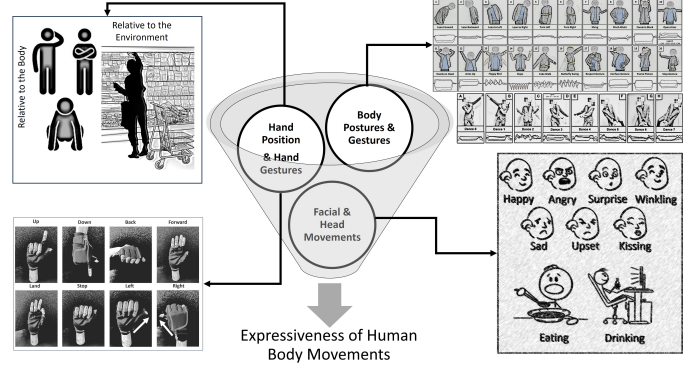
Relative to the Environment

Relative to the Body

Hand Position & Hand Gestures

Body Postures & Gestures

Facial & Head Movements

Expressiveness of Human Body Movements

Happy
Angry
Surprise
Winkling
Sad
Upset
Kissing
Eating
Drinking

Up
Down
Back
Forward
Land
Stop
Left
Right

Dance 1
Dance 2
Dance 3
Dance 4
Dance 5
Dance 6
Dance 7